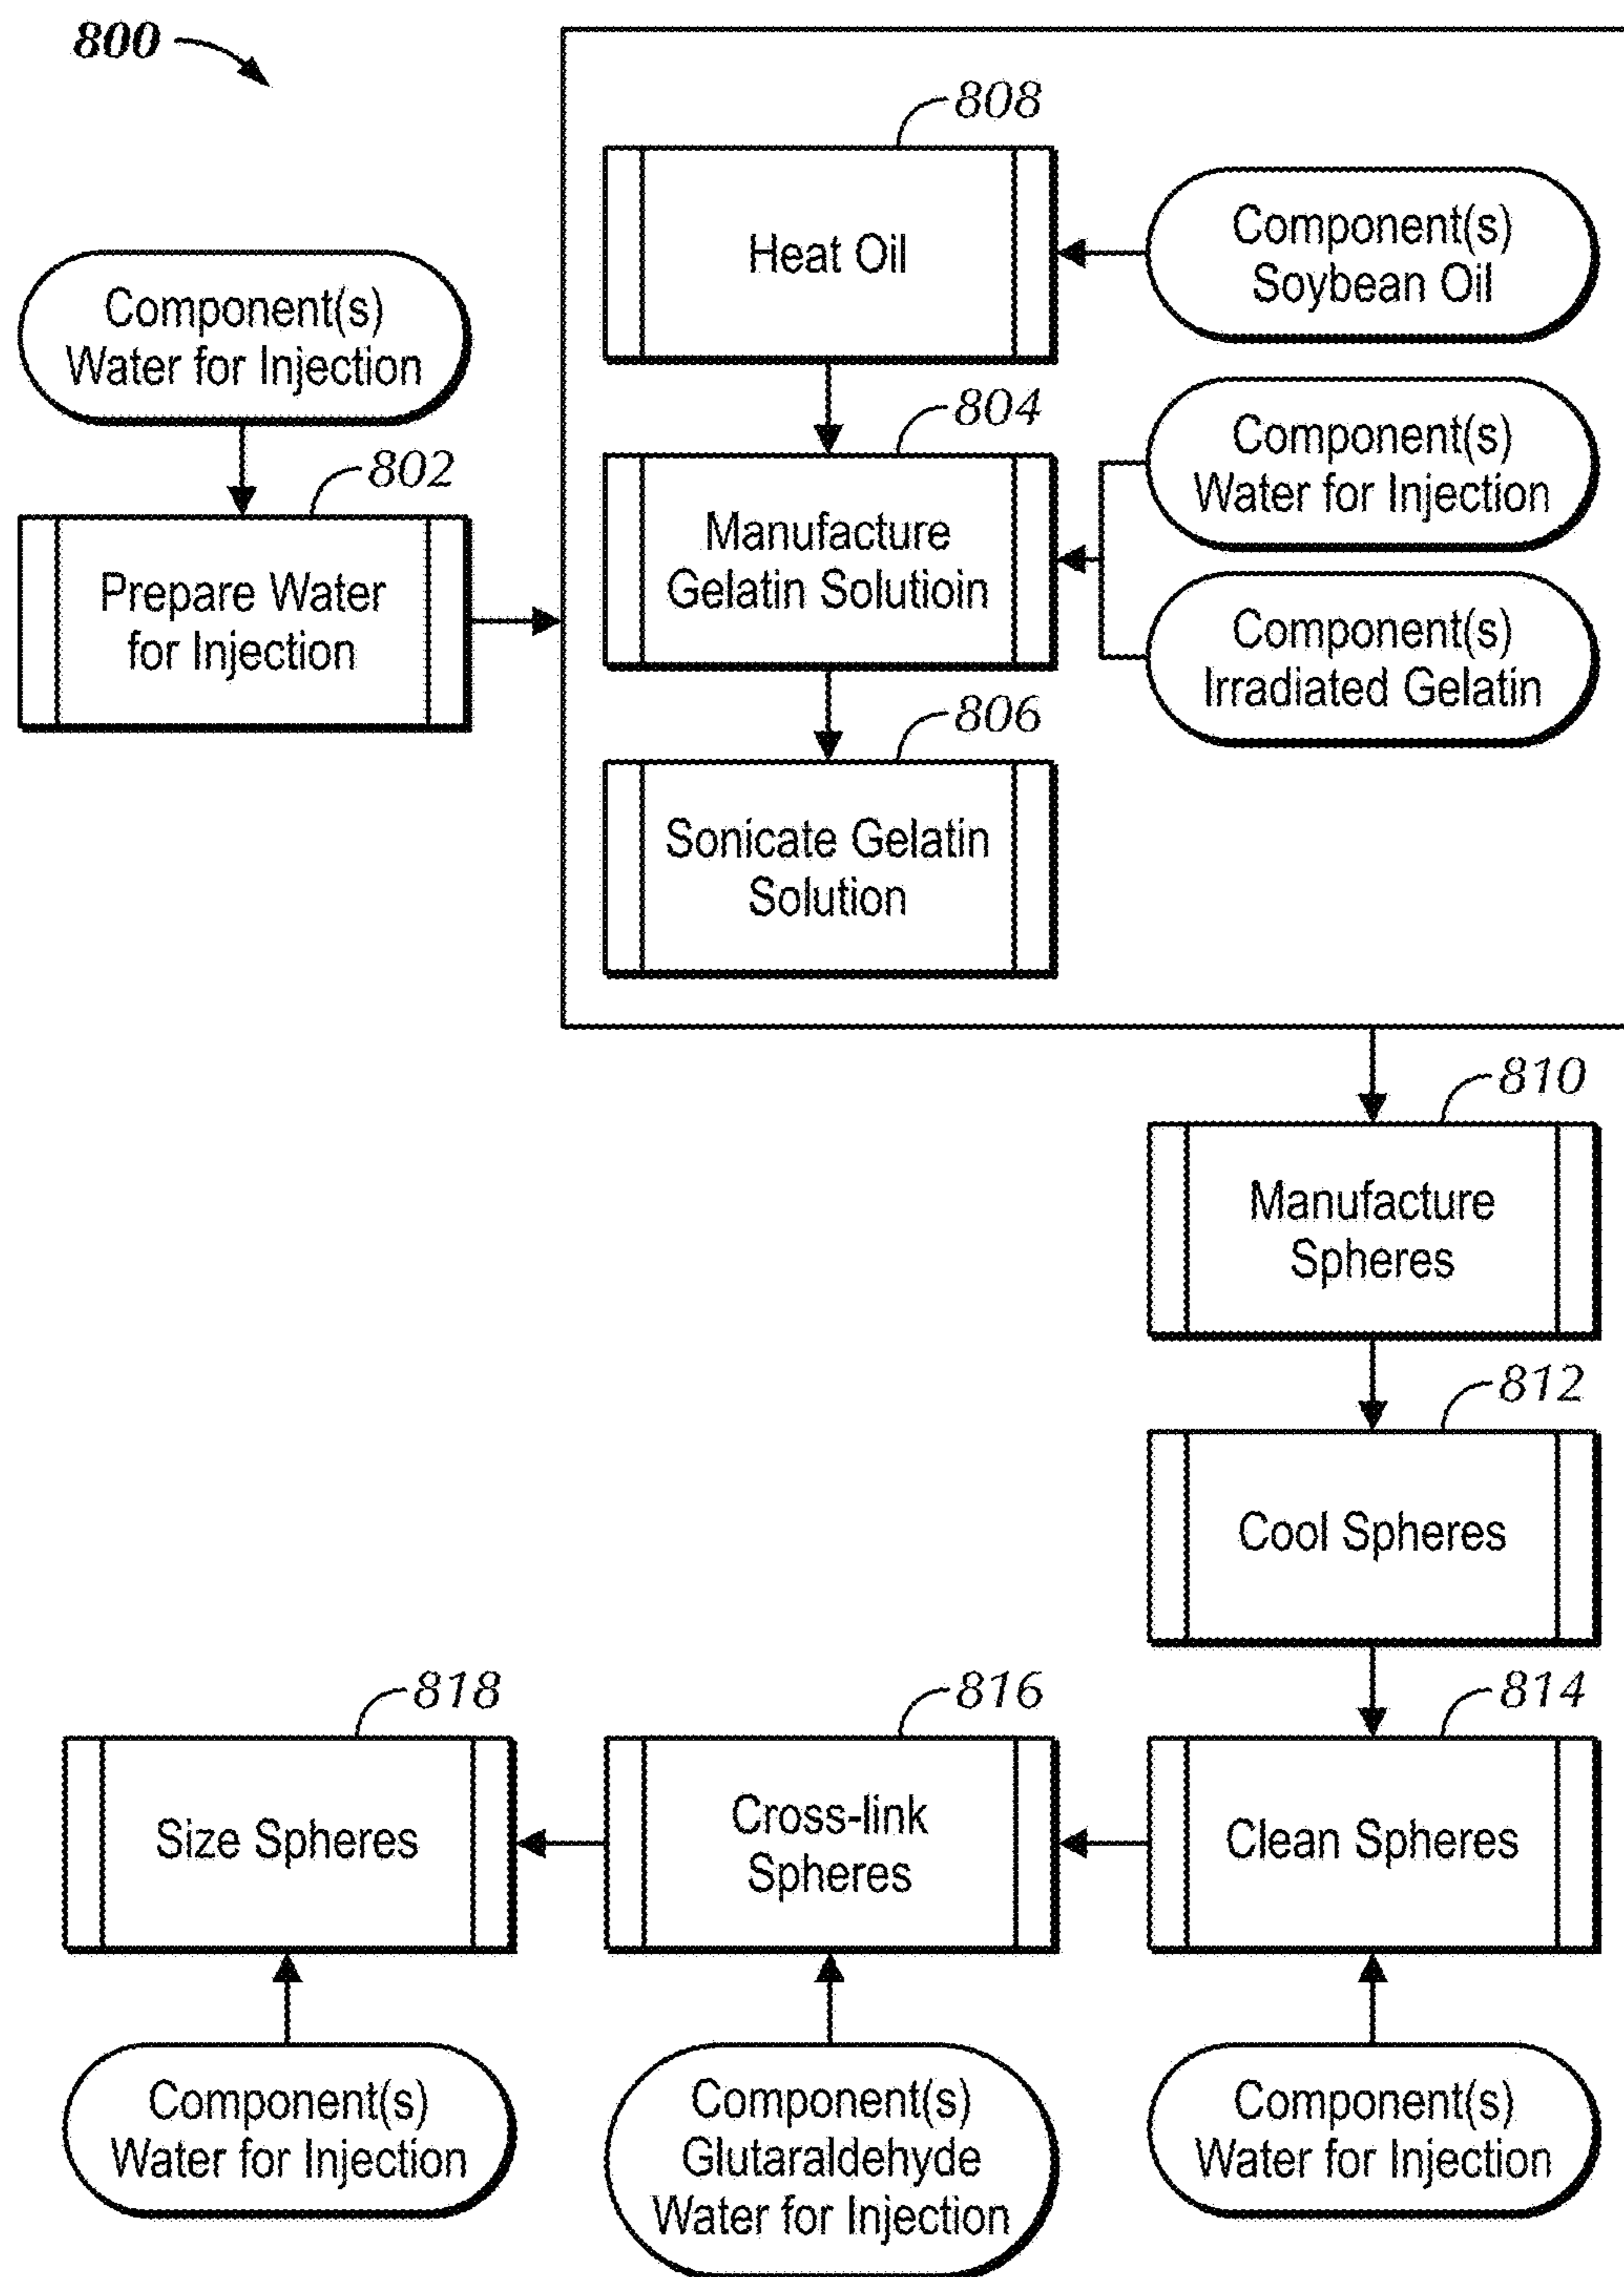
800

Component(s)
Water for Injection

802
Prepare Water for Injection

808
Heat Oil

Component(s)
Soybean Oil

804
Manufacture Gelatin Solutioin

Component(s)
Water for Injection

Component(s)
Irradiated Gelatin

806
Sonicate Gelatin Solution

810
Manufacture Spheres

812
Cool Spheres

814
Clean Spheres

816
Cross-link Spheres

818
Size Spheres

Component(s)
Water for Injection

Component(s)
Glutaraldehyde
Water for Injection

Component(s)
Water for Injection